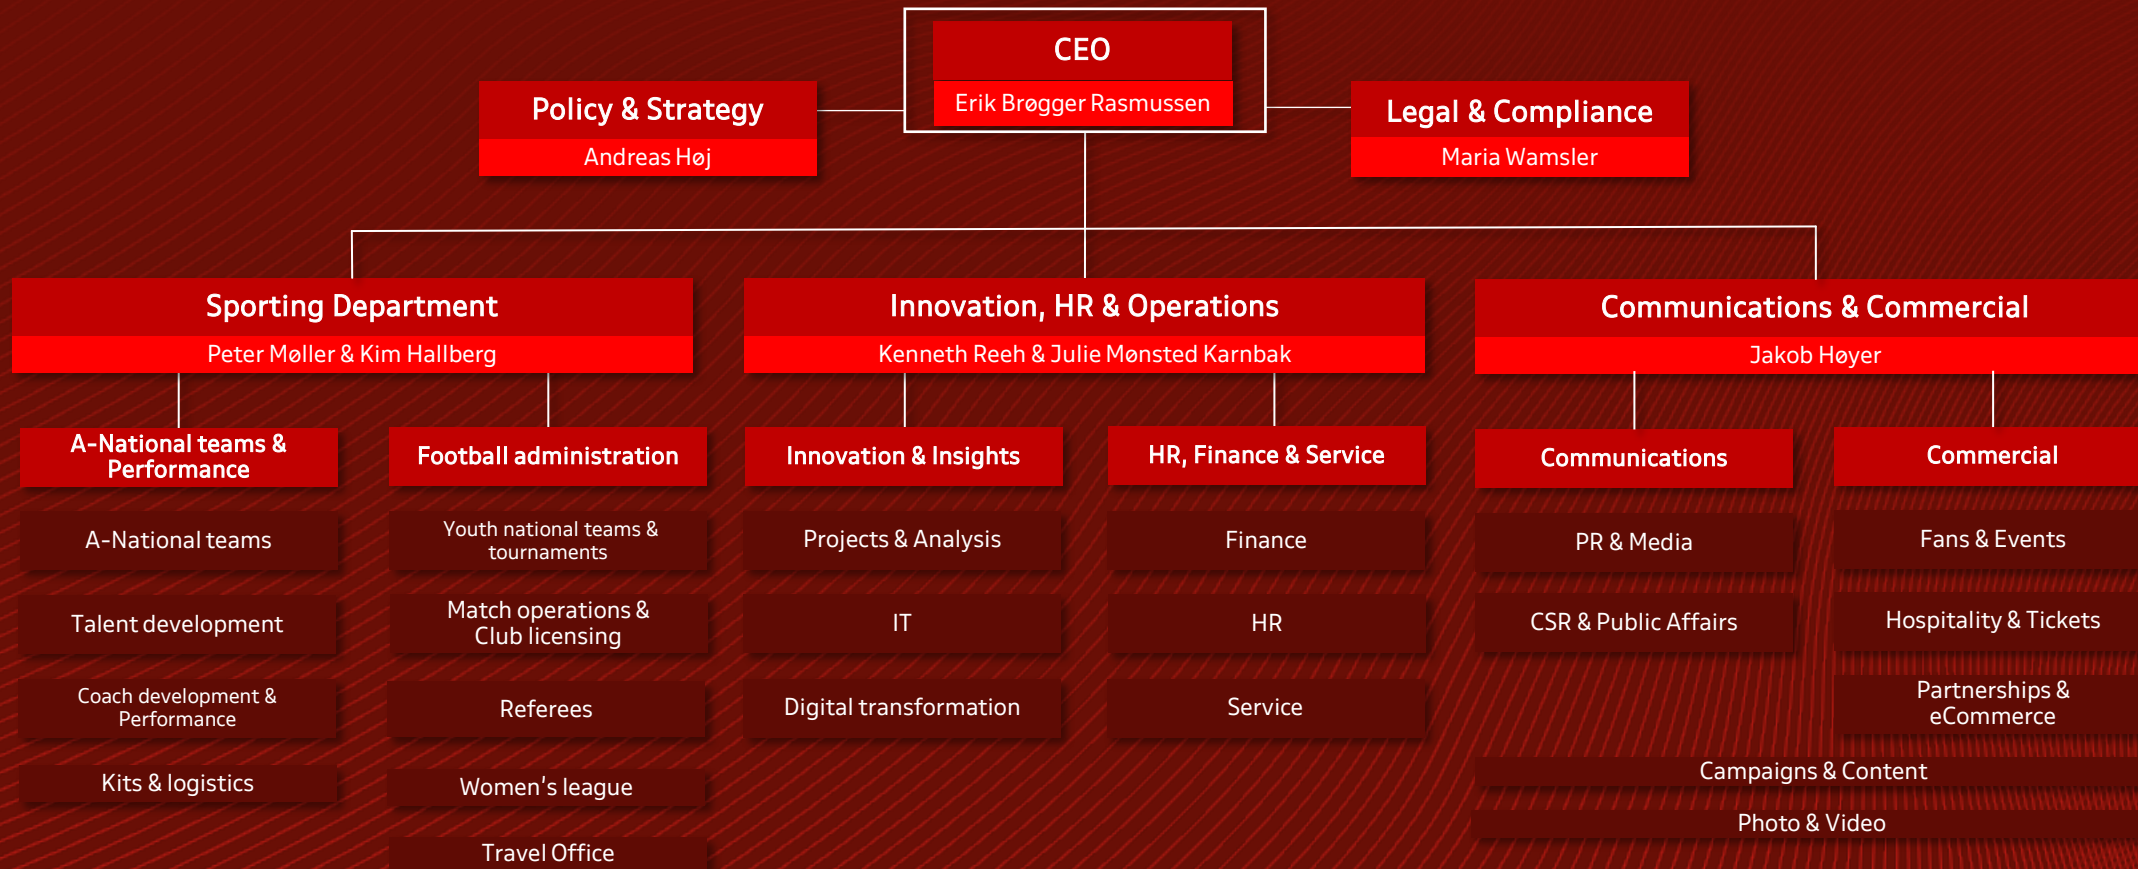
CEO
Erik Brøgger Rasmussen

Policy & Strategy
Andreas Høj

Legal & Compliance
Maria Wamsler

Sporting Department
Peter Møller & Kim Hallberg

Innovation, HR & Operations
Kenneth Reeh & Julie Mønsted Karnbak

Communications & Commercial
Jakob Høyer

A-National teams & Performance
A-National teams
Talent development
Coach development & Performance
Kits & logistics

Football administration
Youth national teams & tournaments
Match operations & Club licensing
Referees
Women's league
Travel Office

Innovation & Insights
Projects & Analysis
IT
Digital transformation

HR, Finance & Service
Finance
HR
Service

Communications
PR & Media
CSR & Public Affairs

Commercial
Fans & Events
Hospitality & Tickets
Partnerships & eCommerce

Campaigns & Content
Photo & Video